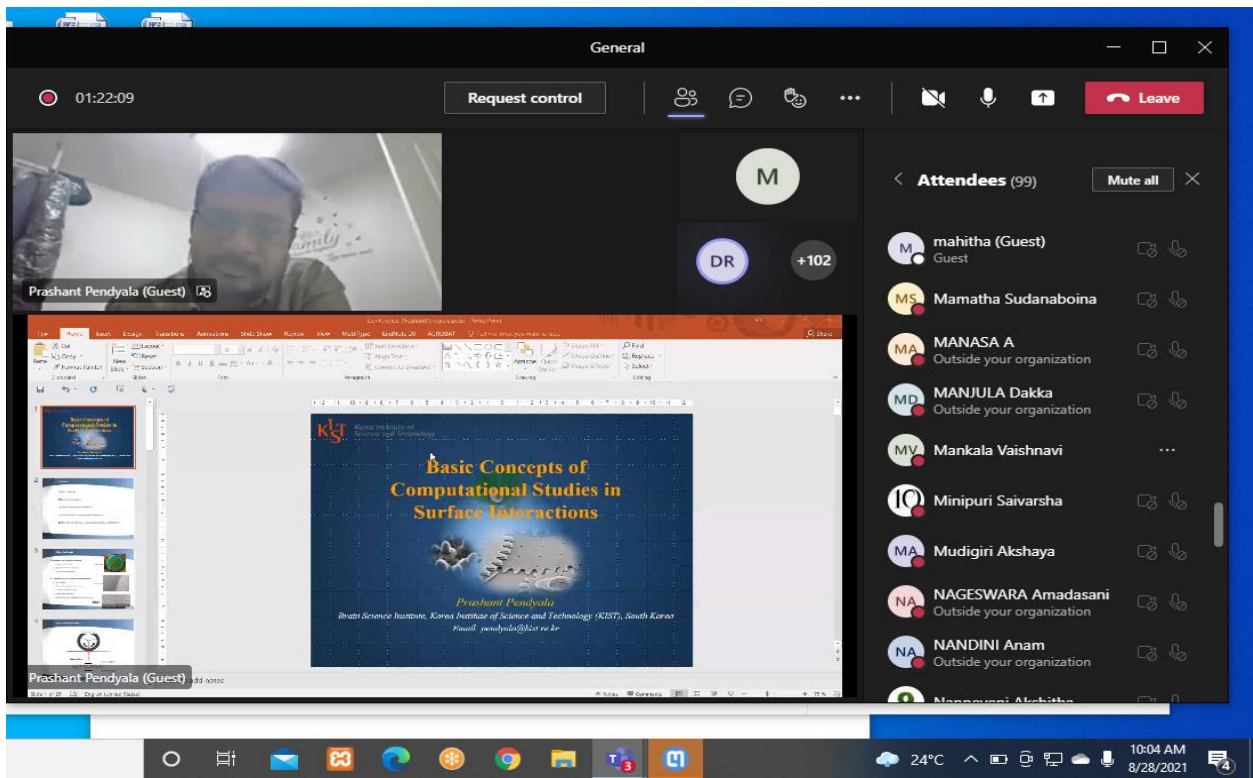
General

01:22:09

Request control

Leave

Prashant Pendyala (Guest)

M

DR

+102

Attendees (99)

Mute all

mahitha (Guest)
Guest

Mamatha Sudanaboina

MANASA A
Outside your organization

MANJULA Dakka
Outside your organization

Mankala Vaishnavi

Minipuri Saivarsha

Mudigiri Akshaya

NAGESWARA Amadasani
Outside your organization

NANDINI Anam
Outside your organization

KIST Korea Institute of Science and Technology

Basic Concepts of Computational Studies in Surface Interactions

Prashant Pendyala
Brain Science Institute, Korea Institute of Science and Technology (KIST), South Korea
Email: pendyala@kist.re.kr

Prashant Pendyala (Guest)

24°C

10:04 AM
8/28/2021